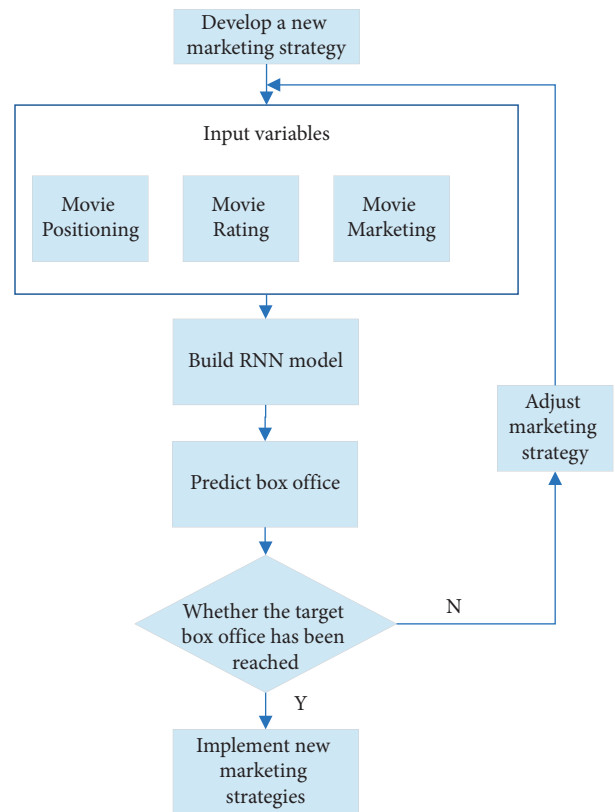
Develop a new marketing strategy

Input variables

Movie Positioning

Movie Rating

Movie Marketing

Build RNN model

Predict box office

Whether the target box office has been reached

N

Adjust marketing strategy

Y

Implement new marketing strategies